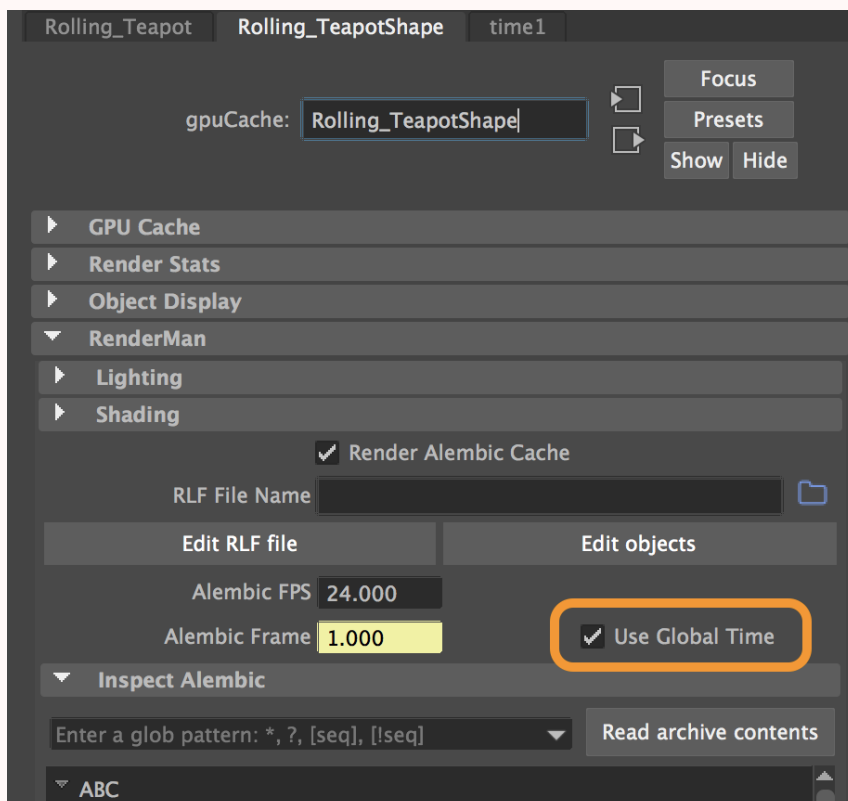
Rolling_Teapot Rolling_TeapotShape time1

gpuCache: Rolling_TeapotShape

Focus
Presets
Show Hide

GPU Cache
Render Stats
Object Display
RenderMan
Lighting
Shading

Render Alembic Cache

RLF File Name

Edit RLF file
Edit objects

Alembic FPS 24.000
Alembic Frame 1.000
Use Global Time

Inspect Alembic

Enter a glob pattern: *, ?, [seq], [!seq]
Read archive contents

ABC